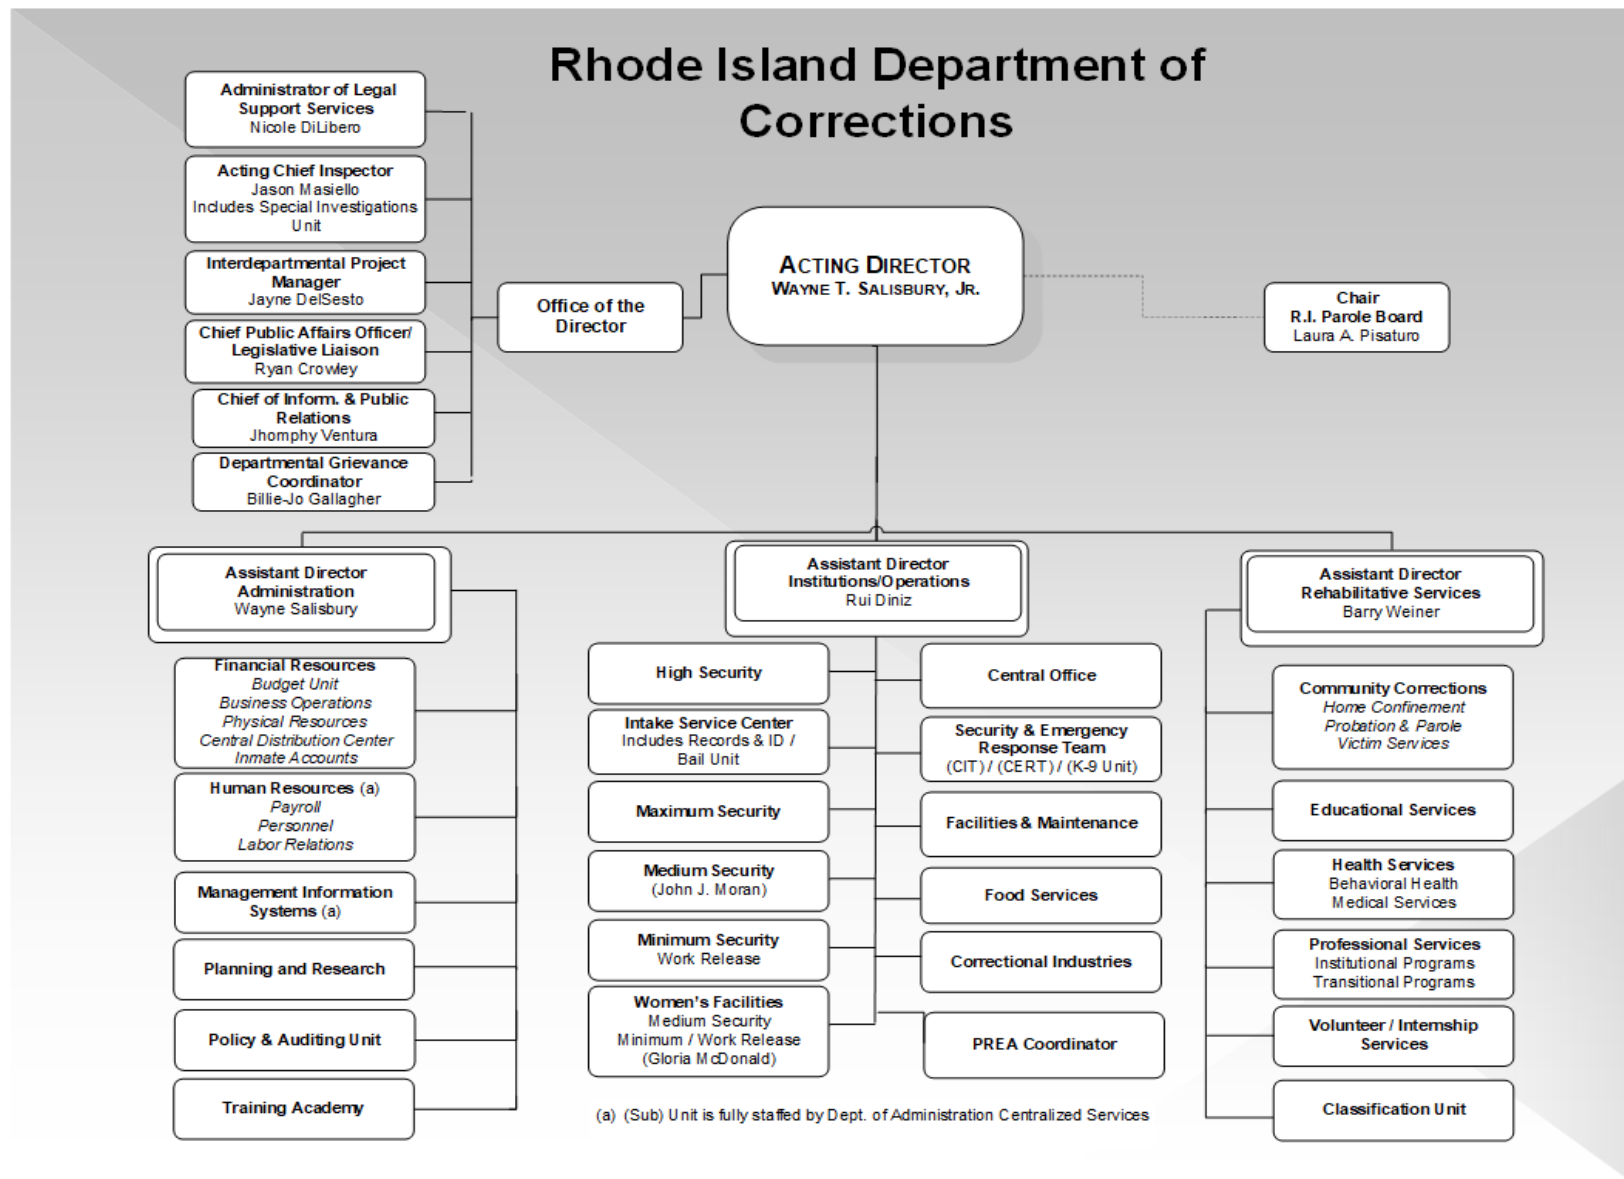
Rhode Island Department of Corrections

Administrator of Legal Support Services
Nicole DiLibero

Acting Chief Inspector
Jason Masiello
Includes Special Investigations Unit

Interdepartmental Project Manager
Jayne DelSesto

Chief Public Affairs Officer/ Legislative Liaison
Ryan Crowley

Chief of Inform. & Public Relations
Jhomphy Ventura

Departmental Grievance Coordinator
Billie-Jo Gallagher

Office of the Director

ACTING DIRECTOR
WAYNE T. SALISBURY, JR.

Chair
R.I. Parole Board
Laura A. Pisaturo

Assistant Director
Administration
Wayne Salisbury

Financial Resources
Budget Unit
Business Operations
Physical Resources
Central Distribution Center
Inmate Accounts

Human Resources (a)
Payroll
Personnel
Labor Relations

Management Information Systems (a)

Planning and Research

Policy & Auditing Unit

Training Academy

Assistant Director
Institutions/Operations
Rui Diniz

High Security

Intake Service Center
Includes Records & ID / Bail Unit

Maximum Security

Medium Security
(John J. Moran)

Minimum Security
Work Release

Women's Facilities
Medium Security
Minimum / Work Release
(Gloria McDonald)

Central Office

Security & Emergency Response Team
(CIT) / (CERT) / (K-9 Unit)

Facilities & Maintenance

Food Services

Correctional Industries

PREA Coordinator

Assistant Director
Rehabilitative Services
Barry Weiner

Community Corrections
Home Confinement
Probation & Parole
Victim Services

Educational Services

Health Services
Behavioral Health
Medical Services

Professional Services
Institutional Programs
Transitional Programs

Volunteer / Internship Services

Classification Unit

(a) (Sub) Unit is fully staffed by Dept. of Administration Centralized Services